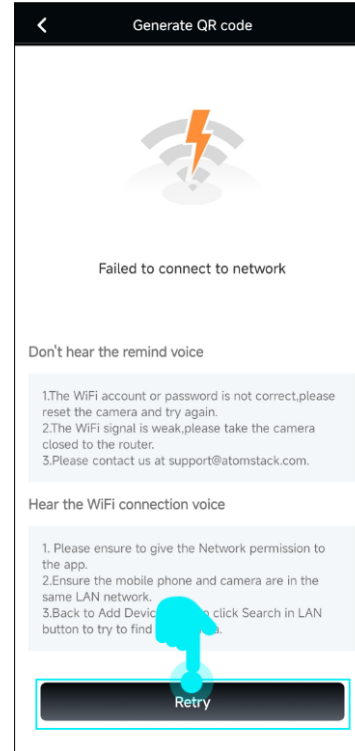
Generate QR code

Failed to connect to network

Don't hear the remind voice

1.The WiFi account or password is not correct,please reset the camera and try again.
2.The WiFi signal is weak,please take the camera closed to the router.
3.Please contact us at support@atomstack.com.

Hear the WiFi connection voice

1. Please ensure to give the Network permission to the app.
2.Ensure the mobile phone and camera are in the same LAN network.
3.Back to Add Devic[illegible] click Search in LAN button to try to find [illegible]a.

Retry